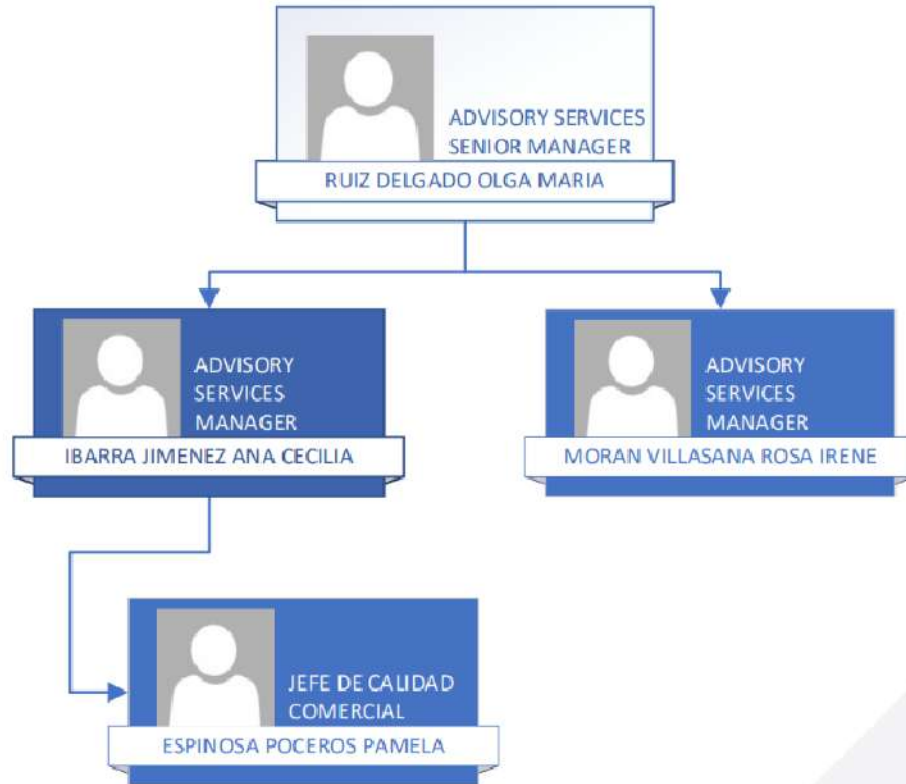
ADVISORY SERVICES SENIOR MANAGER
RUIZ DELGADO OLGA MARIA

ADVISORY SERVICES MANAGER
IBARRA JIMENEZ ANA CECILIA

ADVISORY SERVICES MANAGER
MORAN VILLASANA ROSA IRENE

JEFE DE CALIDAD COMERCIAL
ESPINOSA POCEROS PAMELA